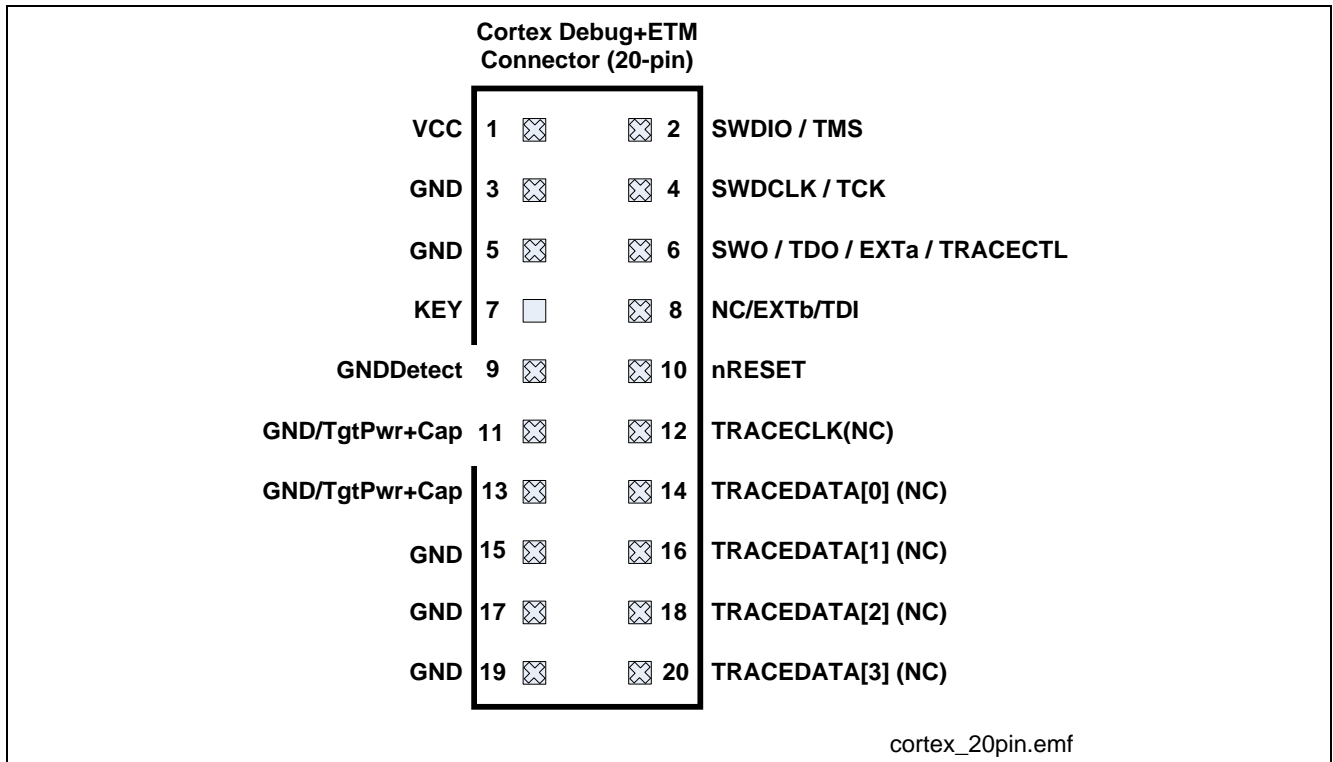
Cortex Debug+ETM Connector (20-pin)

| | | | |
|---|---|---|---|
| VCC | 1 | 2 | SWDIO / TMS |
| GND | 3 | 4 | SWDCLK / TCK |
| GND | 5 | 6 | SWO / TDO / EXTa / TRACECTL |
| KEY | 7 | 8 | NC/EXTb/TDI |
| GNDDetect | 9 | 10 | nRESET |
| GND/TgtPwr+Cap | 11 | 12 | TRACECLK(NC) |
| GND/TgtPwr+Cap | 13 | 14 | TRACEDATA[0] (NC) |
| GND | 15 | 16 | TRACEDATA[1] (NC) |
| GND | 17 | 18 | TRACEDATA[2] (NC) |
| GND | 19 | 20 | TRACEDATA[3] (NC) |

cortex_20pin.emf